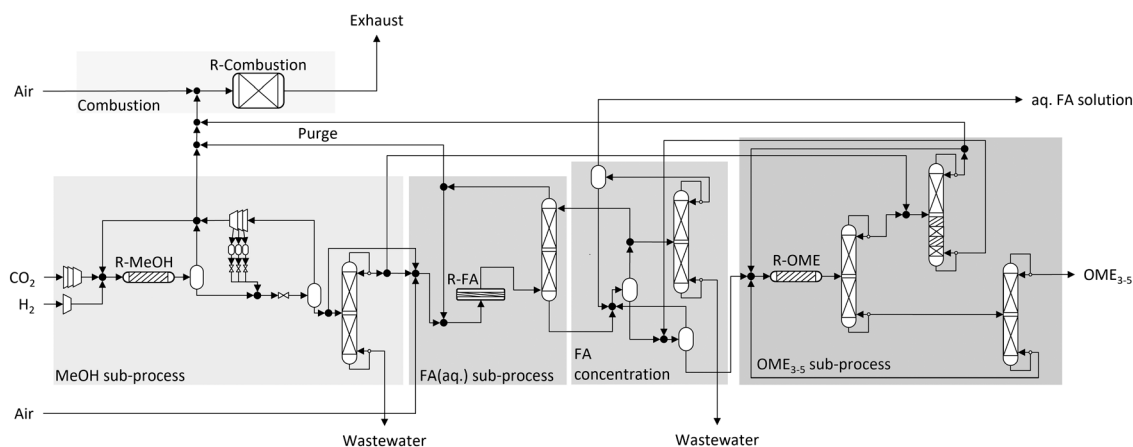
Exhaust

R-Combustion

Air

Combustion

aq. FA solution

Purge

$CO_2$

$H_2$

R-MeOH

R-FA

R-OME

$OME_{3-5}$

MeOH sub-process

FA(aq.) sub-process

FA concentration

$OME_{3-5}$ sub-process

Air

Wastewater

Wastewater